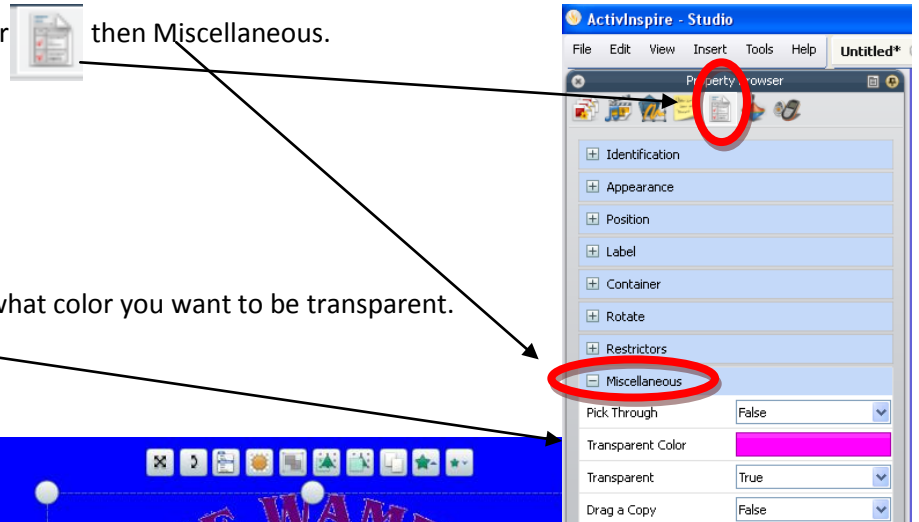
r then Miscellaneous.

hat color you want to be transparent.

ActivInspire - Studio

File Edit View Insert Tools Help Untitled*

Property Browser

Identification

Appearance

Position

Label

Container

Rotate

Restrictors

Miscellaneous

| | |
|---|---|
| Pick Through | False |
| Transparent Color | |
| Transparent | True |
| Drag a Copy | False |